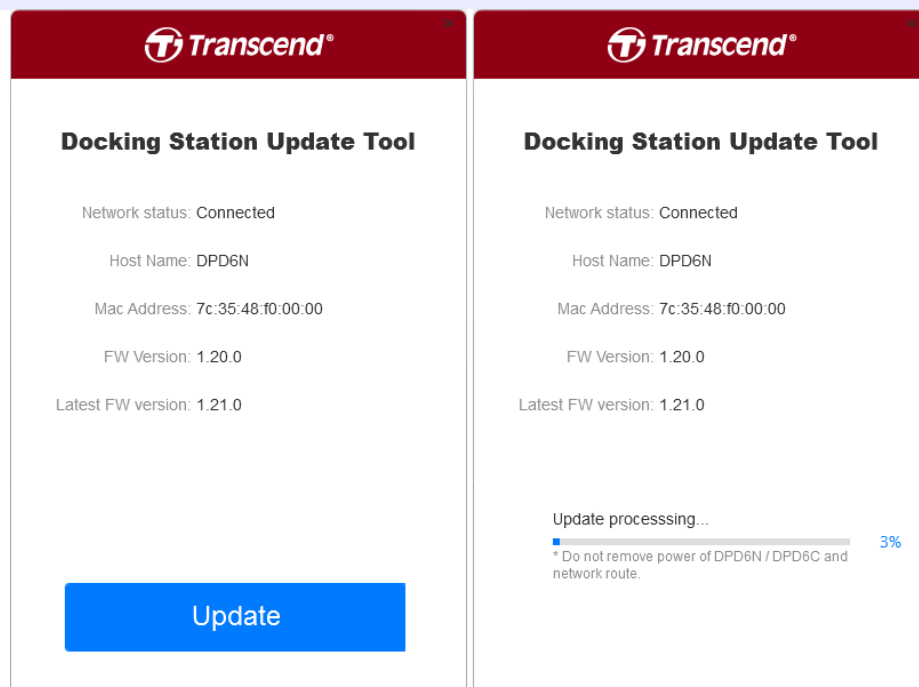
Transcend®

Docking Station Update Tool

Network status: Connected

Host Name: DPD6N

Mac Address: 7c:35:48:f0:00:00

FW Version: 1.20.0

Latest FW version: 1.21.0

Update

Transcend®

Docking Station Update Tool

Network status: Connected

Host Name: DPD6N

Mac Address: 7c:35:48:f0:00:00

FW Version: 1.20.0

Latest FW version: 1.21.0

Update processsing...

3%

* Do not remove power of DPD6N / DPD6C and network route.